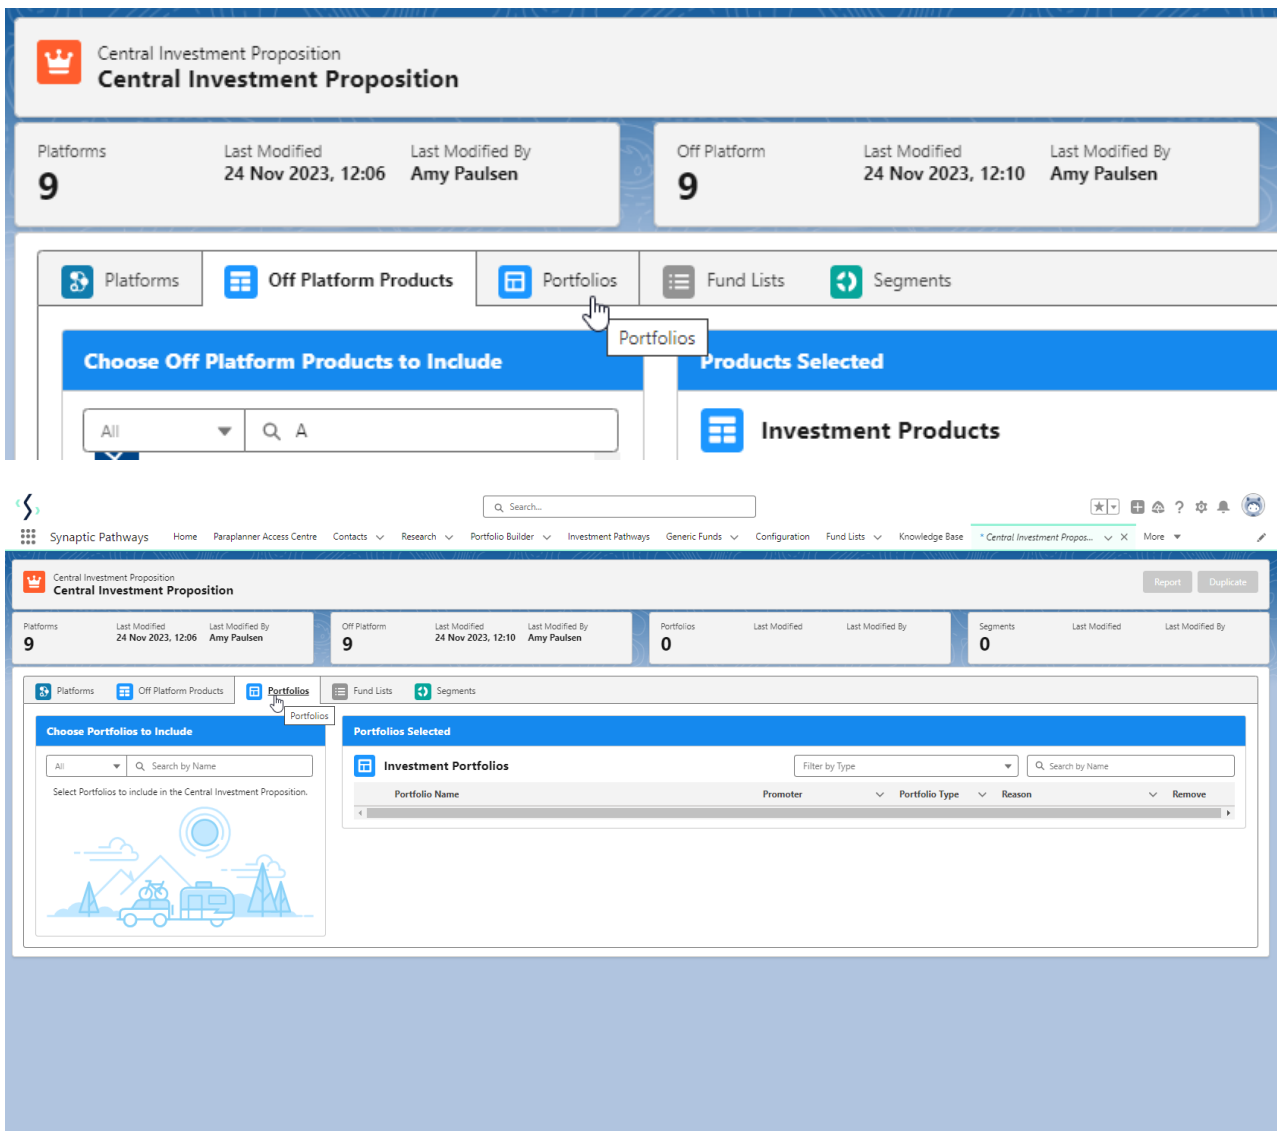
Central Investment Proposition
Central Investment Proposition

Platforms
9
Last Modified
24 Nov 2023, 12:06
Last Modified By
Amy Paulsen

Off Platform
9
Last Modified
24 Nov 2023, 12:10
Last Modified By
Amy Paulsen

Platforms | Off Platform Products | Portfolios | Fund Lists | Segments

Portfolios

Choose Off Platform Products to Include

All
A

Products Selected

Investment Products

Search...

Synaptic Pathways
Home | Paraplanner Access Centre | Contacts | Research | Portfolio Builder | Investment Pathways | Generic Funds | Configuration | Fund Lists | Knowledge Base | * Central Investment Propos... | More

Central Investment Proposition
Central Investment Proposition
Report | Duplicate

Platforms
9
Last Modified
24 Nov 2023, 12:06
Last Modified By
Amy Paulsen

Off Platform
9
Last Modified
24 Nov 2023, 12:10
Last Modified By
Amy Paulsen

Portfolios
0
Last Modified
Last Modified By

Segments
0
Last Modified
Last Modified By

Platforms | Off Platform Products | Portfolios | Fund Lists | Segments

Portfolios

Choose Portfolios to Include
All
Search by Name
Select Portfolios to include in the Central Investment Proposition.

Portfolios Selected
Investment Portfolios
Filter by Type
Search by Name

| Portfolio Name | Promoter | Portfolio Type | Reason | Remove |
|---|---|---|---|---|